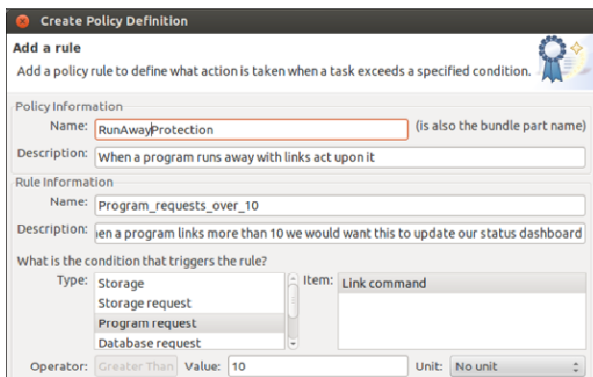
Create Policy Definition

Add a rule

Add a policy rule to define what action is taken when a task exceeds a specified condition.

Policy Information

Name: RunAwayProtection (is also the bundle part name)

Description: When a program runs away with links act upon it

Rule Information

Name: Program_requests_over_10

Description: ien a program links more than 10 we would want this to update our status dashboard

What is the condition that triggers the rule?

Type: Storage
Storage request
Program request
Database request

Item: Link command

Operator: Greater Than Value: 10 Unit: No unit